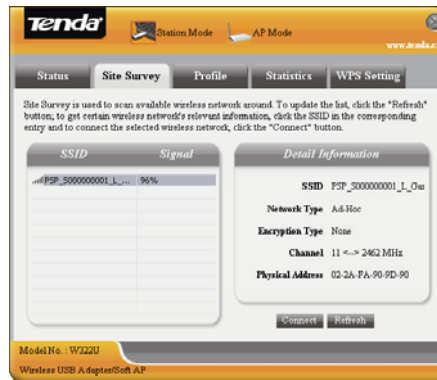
Tenda

Station Mode

AP Mode

www.tenda.cn

Status

Site Survey

Profile

Statistics

WPS Setting

Site Survey is used to scan available wireless network around. To update the list, click the "Refresh" button; to get certain wireless network's relevant information, click the SSID in the corresponding entry and to connect the selected wireless network, click the "Connect" button.

| SSID | Signal |
|---|---|
| PSP_5000000001_L_... | 96% |

Detail Information

SSID PSP_5000000001_L_Gar

Network Type Ad-Hoc

Encryption Type None

Channel 11 <--> 2462 MHz

Physical Address 02-2A-FA-90-9D-90

Connect

Refresh

Model No. : W322U

Wireless USB Adapter/Soft AP